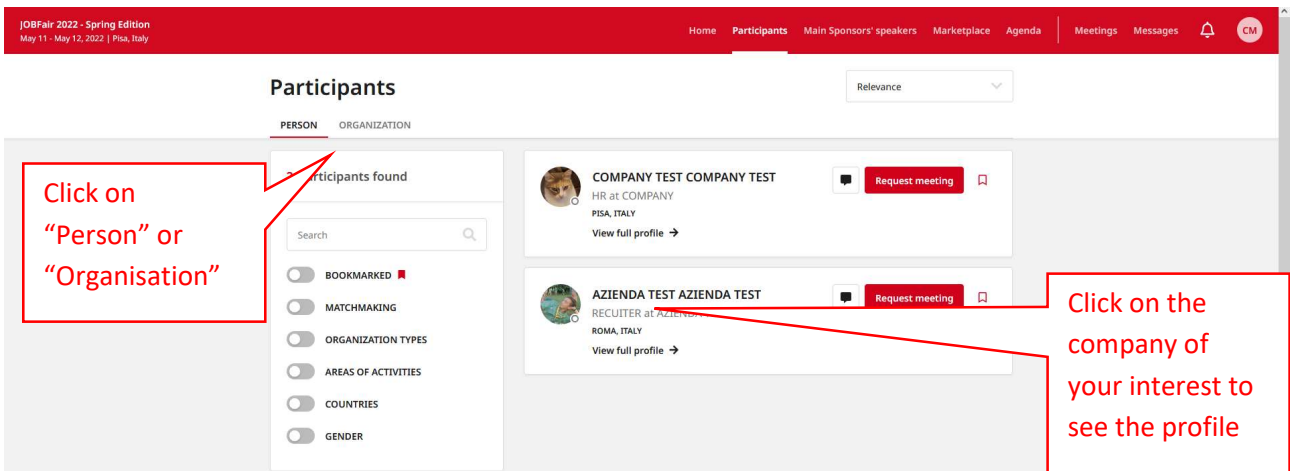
JOBFair 2022 - Spring Edition
May 11 - May 12, 2022 | Pisa, Italy

Home Participants Main Sponsors' speakers Marketplace Agenda Meetings Messages CM

Participants

Relevance

PERSON ORGANIZATION

2 participants found

Click on "Person" or "Organisation"

Search

BOOKMARKED
MATCHMAKING
ORGANIZATION TYPES
AREAS OF ACTIVITIES
COUNTRIES
GENDER

COMPANY TEST COMPANY TEST
HR at COMPANY
PISA, ITALY
View full profile →

Request meeting

AZIENDA TEST AZIENDA TEST
RECUITER at AZIENDA
ROMA, ITALY
View full profile →

Request meeting

Click on the company of your interest to see the profile